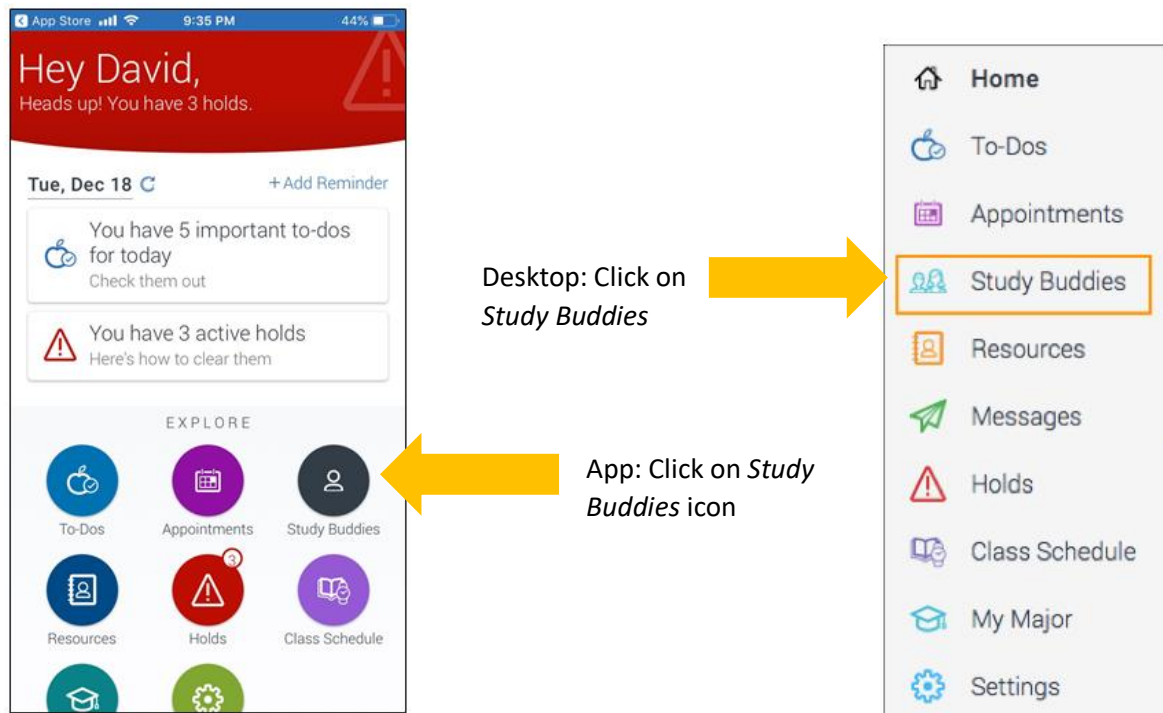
App Store 9:35 PM 44%

Hey David,
Heads up! You have 3 holds.

Tue, Dec 18

+ Add Reminder

You have 5 important to-dos for today
Check them out

You have 3 active holds
Here's how to clear them

EXPLORE

To-Dos

Appointments

Study Buddies

Resources

3

Holds

Class Schedule

Desktop: Click on *Study Buddies*

App: Click on *Study Buddies* icon

Home

To-Dos

Appointments

Study Buddies

Resources

Messages

Holds

Class Schedule

My Major

Settings